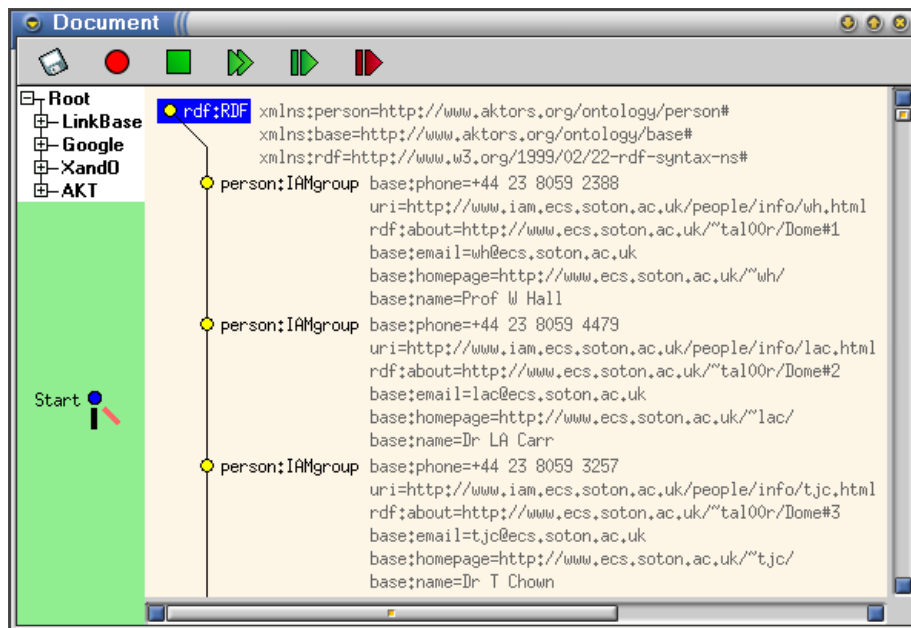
Document

Root
LinkBase
Google
XandO
AKT

Start

rdf:RDF xmlns:person=http://www.aktors.org/ontology/person#
xmlns:base=http://www.aktors.org/ontology/base#
xmlns:rdf=http://www.w3.org/1999/02/22-rdf-syntax-ns#

person:IAMgroup base:phone=+44 23 8059 2388
uri=http://www.iam.ecs.soton.ac.uk/people/info/wh.html
rdf:about=http://www.ecs.soton.ac.uk/~tal00r/Dome#1
base:email=wh@ecs.soton.ac.uk
base:homepage=http://www.ecs.soton.ac.uk/~wh/
base:name=Prof W Hall

person:IAMgroup base:phone=+44 23 8059 4479
uri=http://www.iam.ecs.soton.ac.uk/people/info/lac.html
rdf:about=http://www.ecs.soton.ac.uk/~tal00r/Dome#2
base:email=lac@ecs.soton.ac.uk
base:homepage=http://www.ecs.soton.ac.uk/~lac/
base:name=Dr LA Carr

person:IAMgroup base:phone=+44 23 8059 3257
uri=http://www.iam.ecs.soton.ac.uk/people/info/tjc.html
rdf:about=http://www.ecs.soton.ac.uk/~tal00r/Dome#3
base:email=tjc@ecs.soton.ac.uk
base:homepage=http://www.ecs.soton.ac.uk/~tjc/
base:name=Dr T Chown